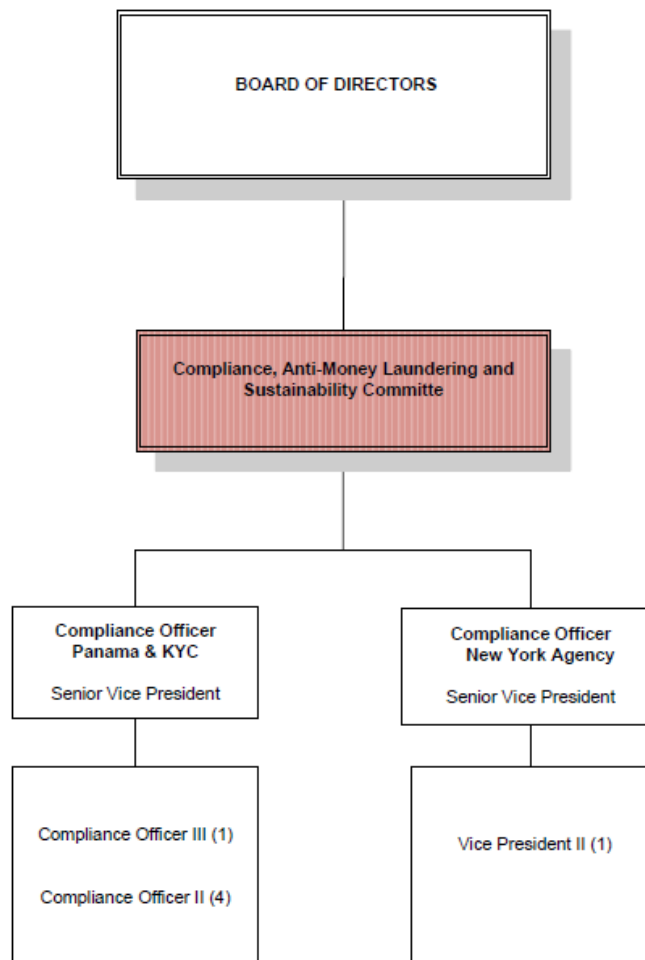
BOARD OF DIRECTORS

Compliance, Anti-Money Laundering and Sustainability Committe

Compliance Officer Panama & KYC

Senior Vice President

Compliance Officer New York Agency

Senior Vice President

Compliance Officer III (1)

Compliance Officer II (4)

Vice President II (1)